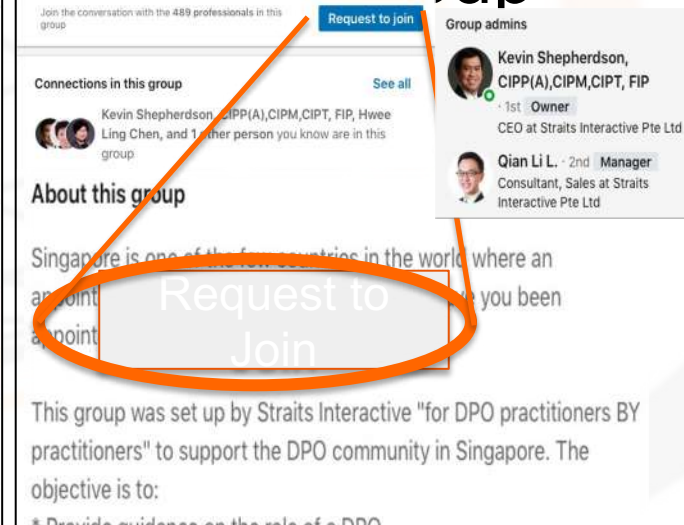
Join the conversation with the 489 professionals in this group

Request to join

Group admins

Kevin Shepherdson, CIPP(A),CIPM,CIPT, FIP
· 1st Owner
CEO at Straits Interactive Pte Ltd

Qian Li L. · 2nd Manager
Consultant, Sales at Straits Interactive Pte Ltd

Connections in this group

See all

Kevin Shepherdson, CIPP(A),CIPM,CIPT, FIP, Hwee Ling Chen, and 1 other person you know are in this group

About this group

Singapore is one of the few countries in the world where an appoint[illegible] e you been appoint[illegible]

Request to Join

This group was set up by Straits Interactive "for DPO practitioners BY practitioners" to support the DPO community in Singapore. The objective is to:

* Provide guidance on the role of a DPO